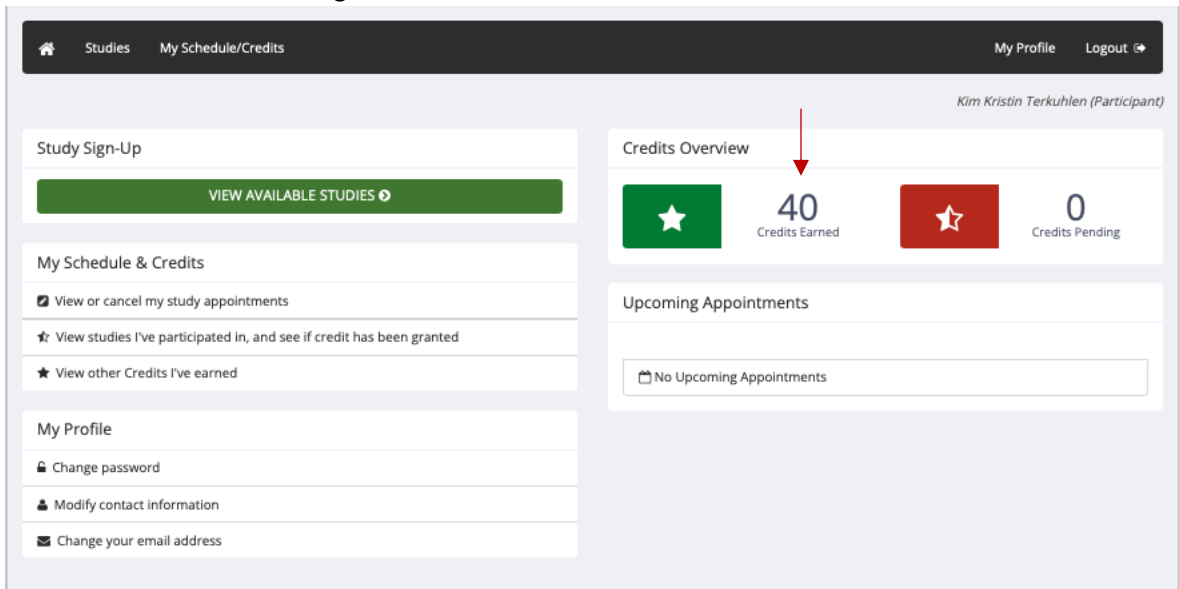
Studies My Schedule/Credits My Profile Logout

Kim Kristin Terkuhlen (Participant)

Study Sign-Up

VIEW AVAILABLE STUDIES

My Schedule & Credits

View or cancel my study appointments

View studies I've participated in, and see if credit has been granted

View other Credits I've earned

My Profile

Change password

Modify contact information

Change your email address

Credits Overview

40
Credits Earned

0
Credits Pending

Upcoming Appointments

No Upcoming Appointments